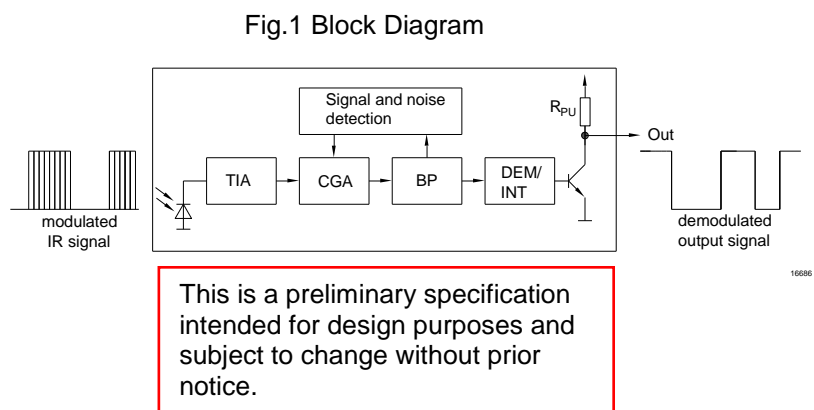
Fig.1 Block Diagram

Signal and noise detection

$R_{PU}$

Out

TIA

CGA

BP

DEM/ INT

modulated IR signal

demodulated output signal

16686

This is a preliminary specification intended for design purposes and subject to change without prior notice.